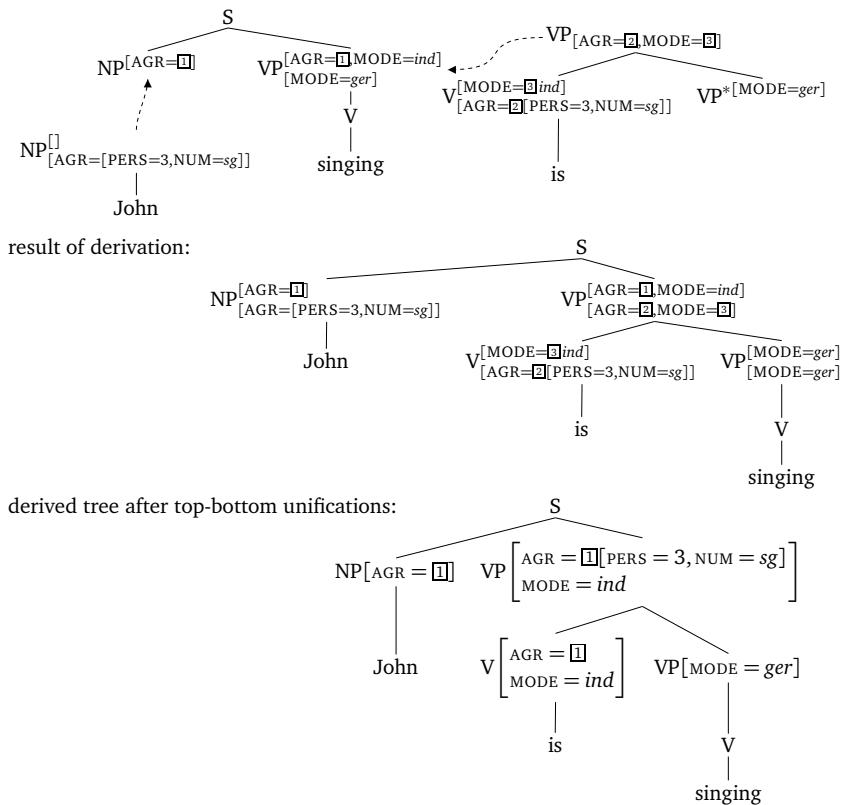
S

NP$^{[\text{AGR}=\boxed{1}]}$

VP$^{[\text{AGR}=\boxed{1},\text{MODE}=\textit{ind}]}_{[\text{MODE}=\textit{ger}]}$

V

singing

NP$^{[]}_{[\text{AGR}=[\text{PERS}=3,\text{NUM}=\textit{sg}]]}$

John

VP$_{[\text{AGR}=\boxed{2},\text{MODE}=\boxed{3}]}$

V$^{[\text{MODE}=\boxed{3}\textit{ind}]}_{[\text{AGR}=\boxed{2}[\text{PERS}=3,\text{NUM}=\textit{sg}]]}$

VP$^{*[\text{MODE}=\textit{ger}]}$

is

result of derivation:

S

NP$^{[\text{AGR}=\boxed{1}]}_{[\text{AGR}=[\text{PERS}=3,\text{NUM}=\textit{sg}]]}$

VP$^{[\text{AGR}=\boxed{1},\text{MODE}=\textit{ind}]}_{[\text{AGR}=\boxed{2},\text{MODE}=\boxed{3}]}$

John

V$^{[\text{MODE}=\boxed{3}\textit{ind}]}_{[\text{AGR}=\boxed{2}[\text{PERS}=3,\text{NUM}=\textit{sg}]]}$

VP$^{[\text{MODE}=\textit{ger}]}_{[\text{MODE}=\textit{ger}]}$

is

V

singing

derived tree after top-bottom unifications:

S

NP$[\text{AGR}=\boxed{1}]$

VP$\begin{bmatrix}\text{AGR}=\boxed{1}[\text{PERS}=3,\text{NUM}=\textit{sg}]\\ \text{MODE}=\textit{ind}\end{bmatrix}$

John

V$\begin{bmatrix}\text{AGR}=\boxed{1}\\ \text{MODE}=\textit{ind}\end{bmatrix}$

VP$[\text{MODE}=\textit{ger}]$

is

V

singing